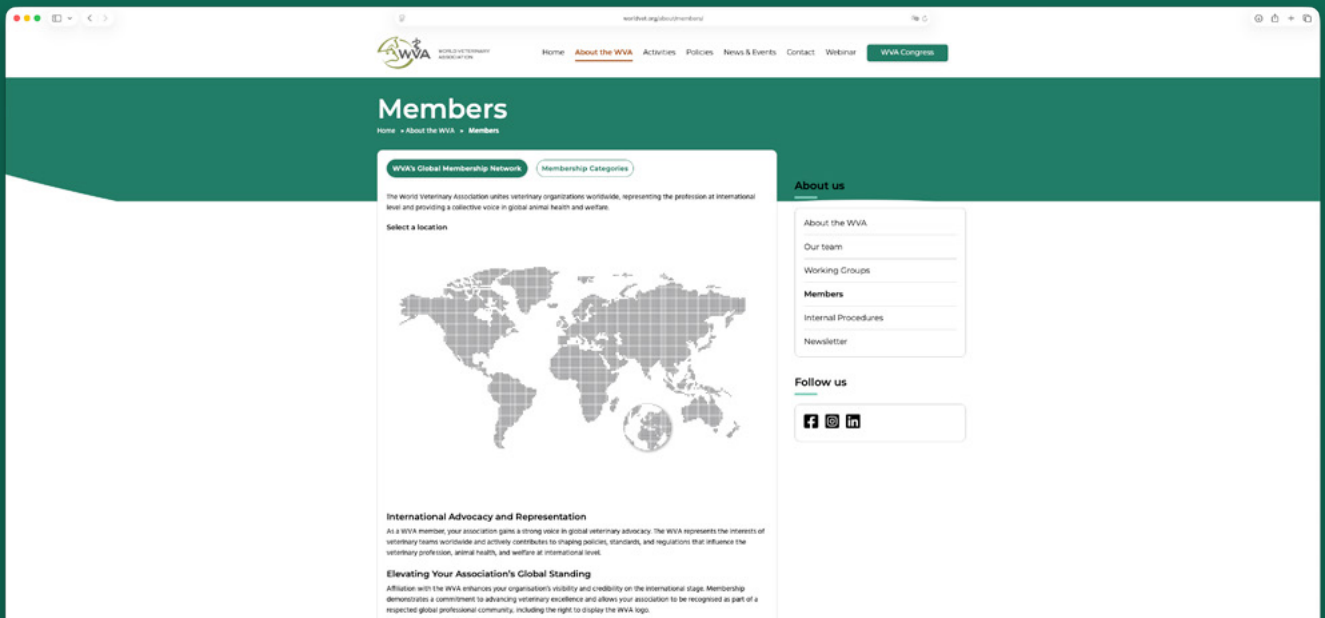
worldvet.org/about/members/

WVA WORLD VETERINARY ASSOCIATION

Home About the WVA Activities Policies News & Events Contact Webinar WVA Congress

Members

Home » About the WVA » Members

WVA's Global Membership Network Membership Categories

The World Veterinary Association unites veterinary organizations worldwide, representing the profession at international level and providing a collective voice in global animal health and welfare.

Select a location

International Advocacy and Representation

As a WVA member, your association gains a strong voice in global veterinary advocacy. The WVA represents the interests of veterinary teams worldwide and actively contributes to shaping policies, standards, and regulations that influence the veterinary profession, animal health, and welfare at international level.

Elevating Your Association's Global Standing

Affiliation with the WVA enhances your organisation's visibility and credibility on the international stage. Membership demonstrates a commitment to advancing veterinary excellence and allows your association to be recognised as part of a respected global professional community, including the right to display the WVA logo.

About us

About the WVA
Our team
Working Groups
Members
Internal Procedures
Newsletter

Follow us